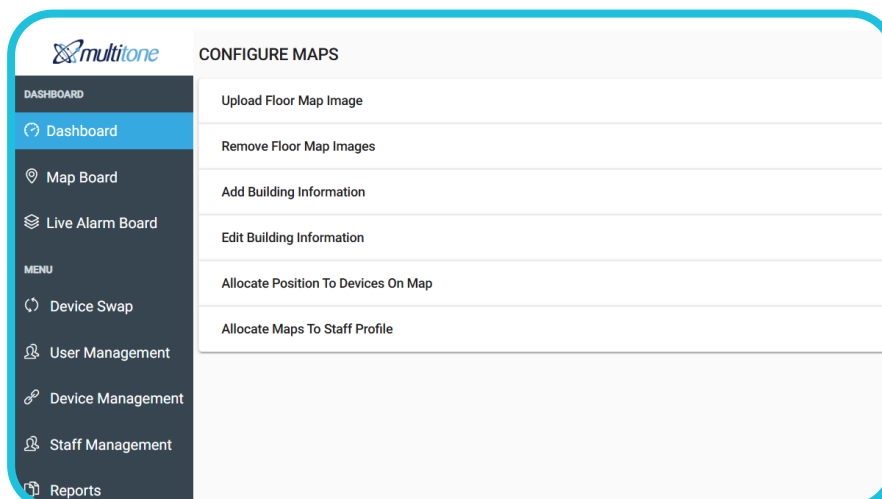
multitone

DASHBOARD

Dashboard

Map Board

Live Alarm Board

MENU

Device Swap

User Management

Device Management

Staff Management

Reports

CONFIGURE MAPS

Upload Floor Map Image

Remove Floor Map Images

Add Building Information

Edit Building Information

Allocate Position To Devices On Map

Allocate Maps To Staff Profile